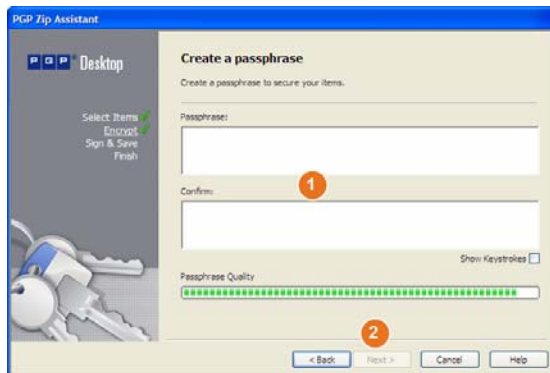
PGP Zip Assistant

PGP Desktop

Select Items
Encrypt
Sign & Save
Finish

Create a passphrase

Create a passphrase to secure your items.

Passphrase:

Confirm:

1

Show Keystrokes

Passphrase Quality

2

< Back
Next >
Cancel
Help